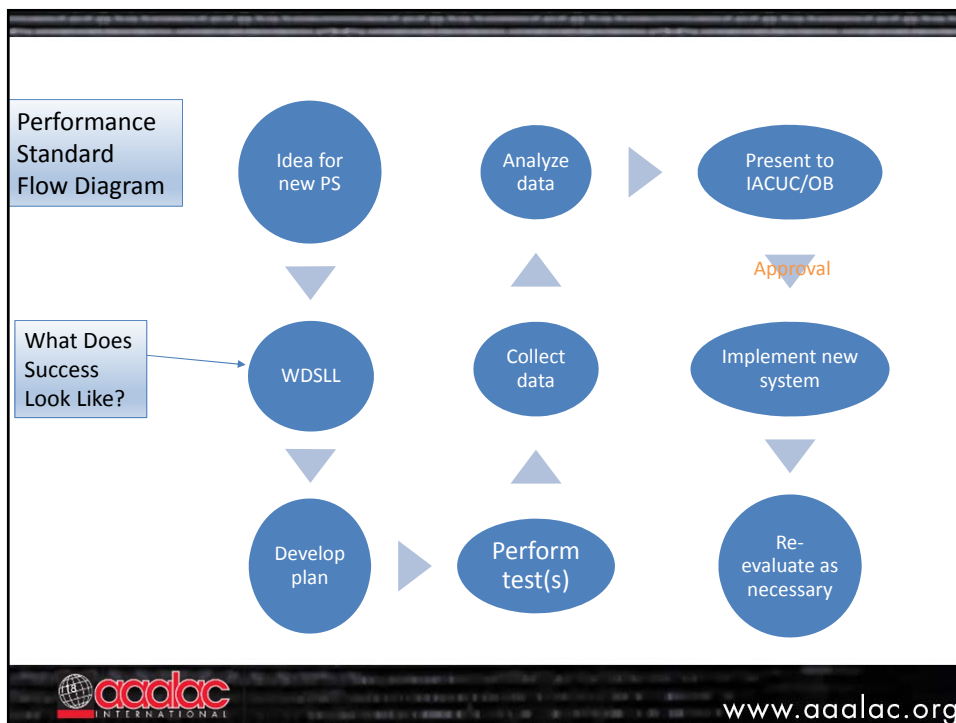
Performance Standard Flow Diagram

Idea for new PS

WDSLL

What Does Success Look Like?

Develop plan

Perform test(s)

Collect data

Analyze data

Present to IACUC/OB

Approval

Implement new system

Re-evaluate as necessary

aaalac INTERNATIONAL

www.aaalac.org